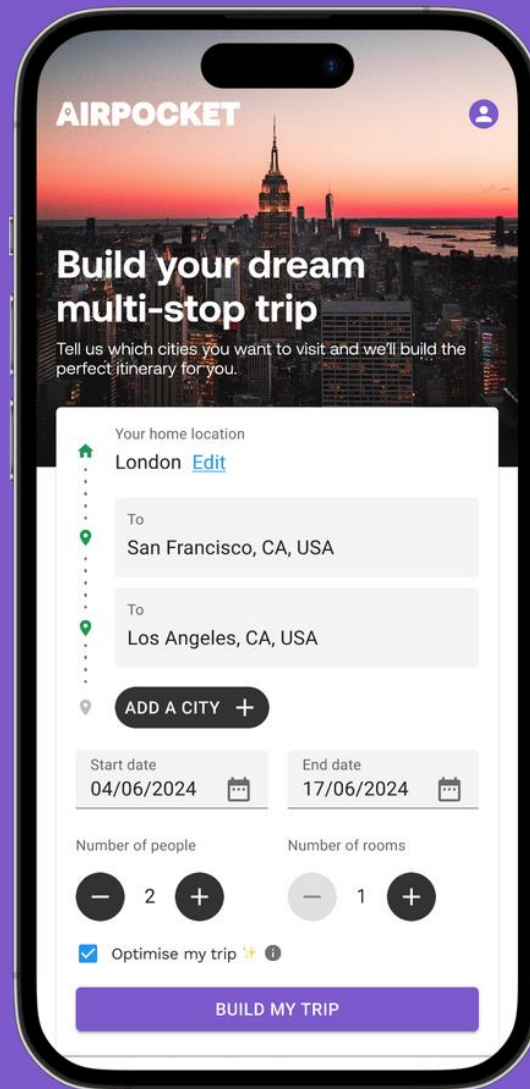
AIRPOCKET

Build your dream multi-stop trip

Tell us which cities you want to visit and we'll build the perfect itinerary for you.

Your home location
London Edit

To
San Francisco, CA, USA

To
Los Angeles, CA, USA

ADD A CITY +

Start date
04/06/2024

End date
17/06/2024

Number of people
− 2 +

Number of rooms
− 1 +

Optimise my trip

BUILD MY TRIP